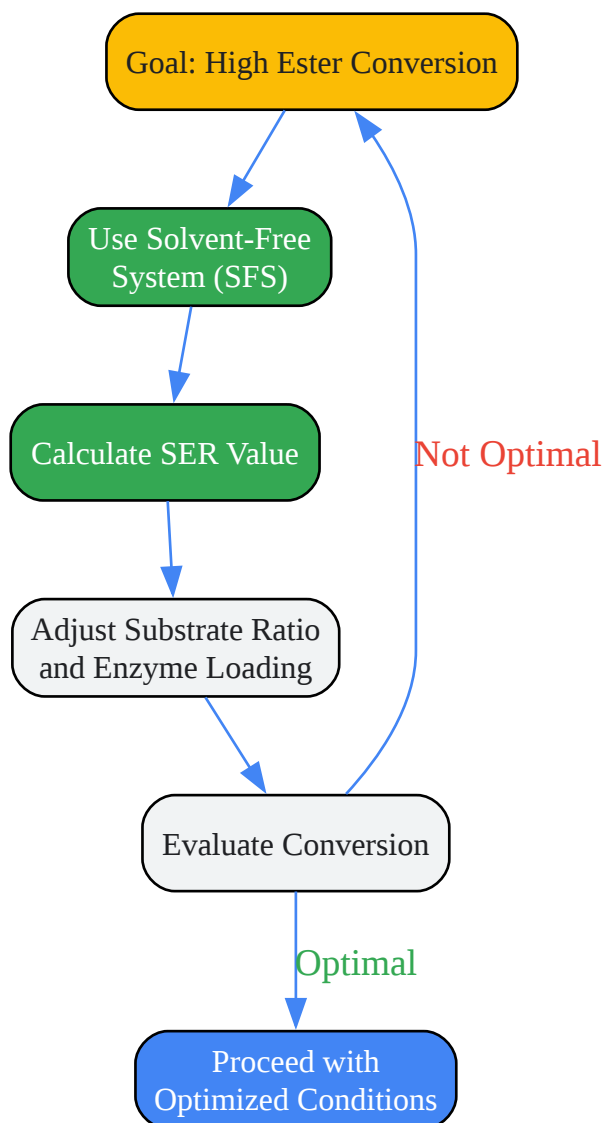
Goal: High Ester Conversion

Use Solvent-Free System (SFS)

Calculate SER Value

Adjust Substrate Ratio and Enzyme Loading

Evaluate Conversion

Not Optimal

Optimal

Proceed with Optimized Conditions